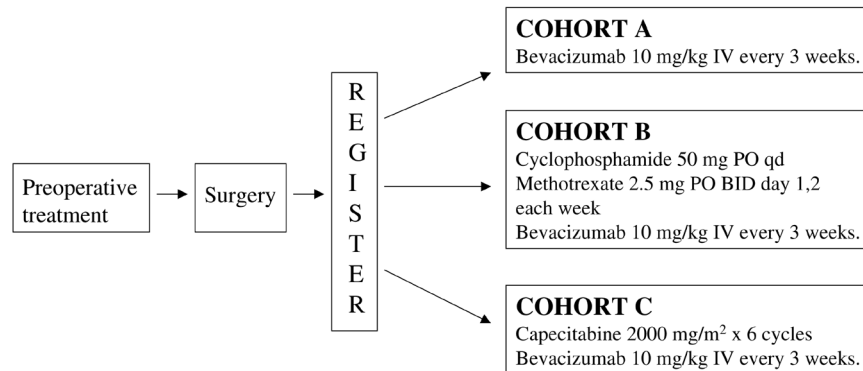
Preoperative treatment

Surgery

R
E
G
I
S
T
E
R

**COHORT A**
Bevacizumab 10 mg/kg IV every 3 weeks.

**COHORT B**
Cyclophosphamide 50 mg PO qd
Methotrexate 2.5 mg PO BID day 1,2 each week
Bevacizumab 10 mg/kg IV every 3 weeks.

**COHORT C**
Capecitabine 2000 mg/m$^2$ x 6 cycles
Bevacizumab 10 mg/kg IV every 3 weeks.